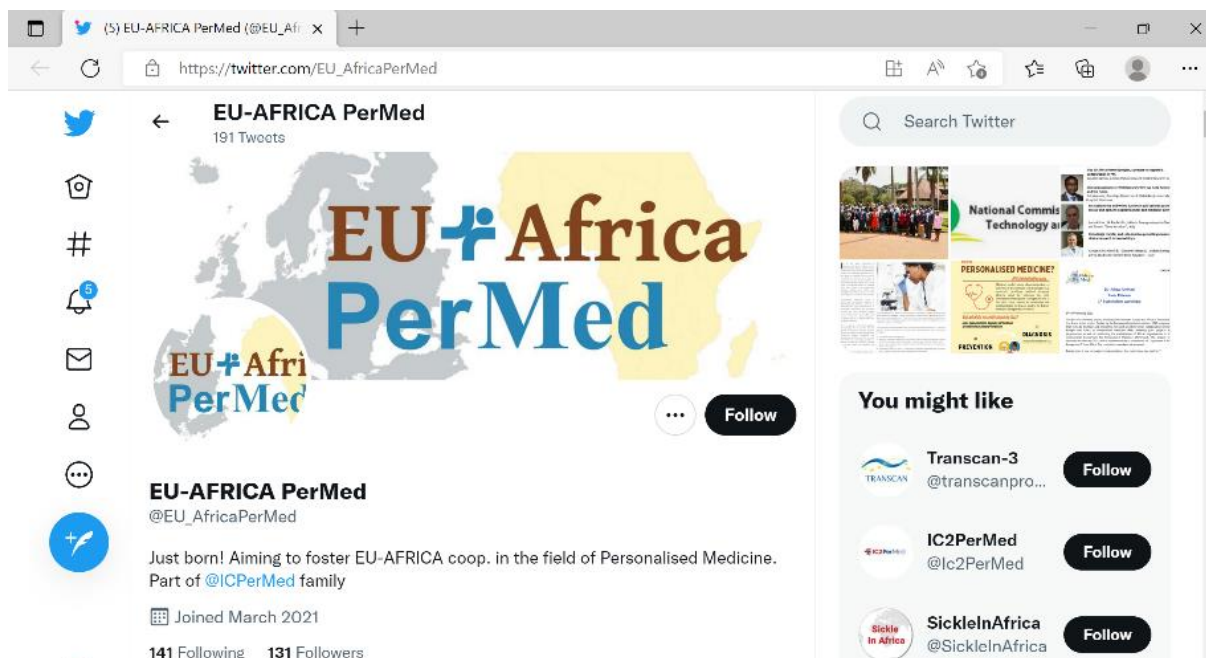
(5) EU-AFRICA PerMed (@EU_Afr ×

https://twitter.com/EU_AfricaPerMed

EU-AFRICA PerMed
191 Tweets

EU+Africa PerMed

EU+Afri PerMed

Follow

EU-AFRICA PerMed
@EU_AfricaPerMed

Just born! Aiming to foster EU-AFRICA coop. in the field of Personalised Medicine. Part of @ICPerMed family

Joined March 2021

141 Following 131 Followers

Search Twitter

National Commis Technology a

PERSONALISED MEDICINE?

PREVENTION

You might like

Transcan-3
@transcanpro...
Follow

IC2PerMed
@Ic2PerMed
Follow

SickleInAfrica
@SickleInAfrica
Follow